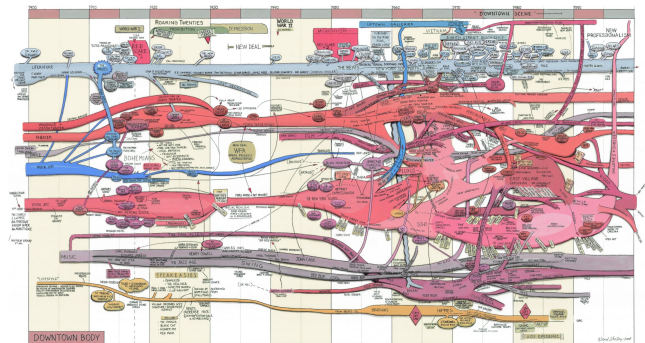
1900
1910
1920
1930
1940
1950
1960
1970
1980
1990

ROARING TWENTIES
PROHIBITION
DEPRESSION
NEW DEAL
WORLD WAR II
VIETNAM
DOWNTOWN SCENE
NEW PROFESSIONALISM

LITERATURE
THEATER
BOHEMIANS
WPA
DANCE
MUSIC
SPEAKEASIES
DOWNTOWN BODY

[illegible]